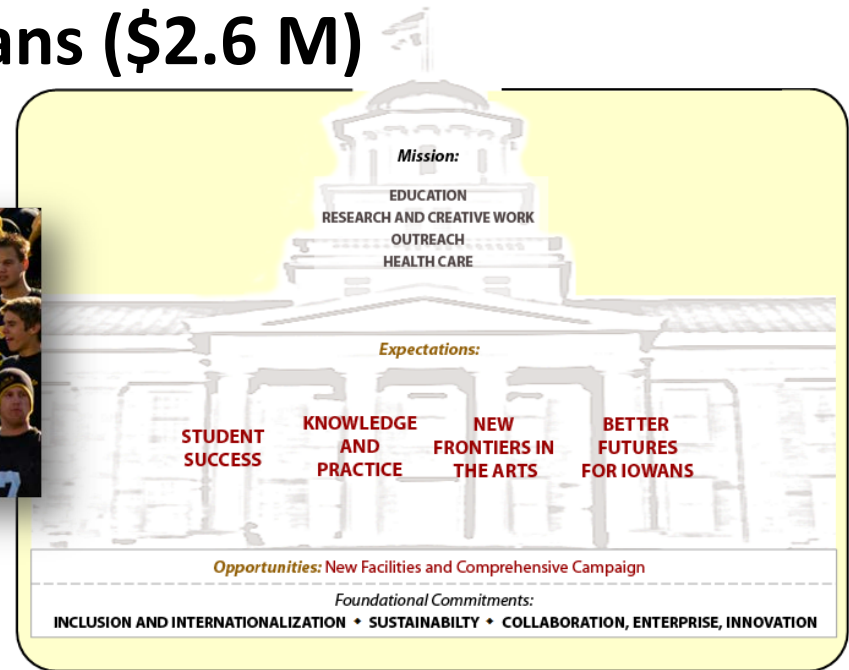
ans ($2.6 M)

Mission:

EDUCATION
RESEARCH AND CREATIVE WORK
OUTREACH
HEALTH CARE

Expectations:

STUDENT SUCCESS

KNOWLEDGE AND PRACTICE

NEW FRONTIERS IN THE ARTS

BETTER FUTURES FOR IOWANS

Opportunities: New Facilities and Comprehensive Campaign

Foundational Commitments:
INCLUSION AND INTERNATIONALIZATION • SUSTAINABILTY • COLLABORATION, ENTERPRISE, INNOVATION